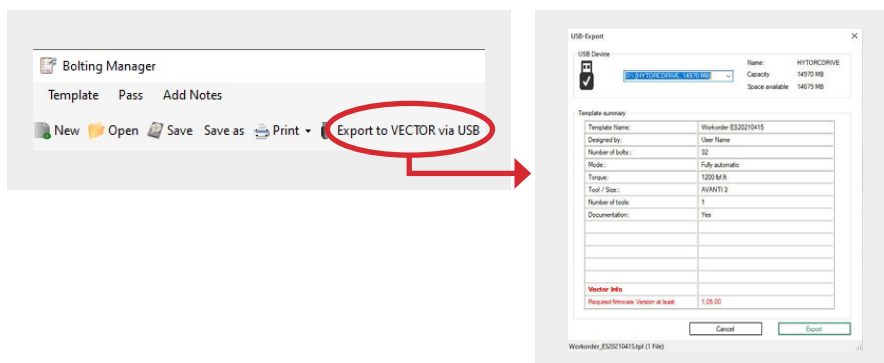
Bolting Manager

Template Pass Add Notes

New Open Save Save as Print Export to VECTOR via USB

USB-Export

USB Device

D:\ [HYTORCDRIVE, 14970 MB]

Name: HYTORCDRIVE
Capacity 14970 MB
Space available 14675 MB

Template summary

| | |
|---|---|
| Template Name: | Workorder ES20210415 |
| Designed by: | User Name |
| Number of bolts: | 32 |
| Mode: | Fully automatic |
| Torque: | 1200 lbf ft |
| Tool / Size: | AVANTI 3 |
| Number of tools: | 1 |
| Documentation: | Yes |
| | |
| | |
| | |
| | |
| | |
| | |
| Vector Info | |
| Required firmware Version at least | 1.05.00 |

Cancel Export

Workorder_ES20210415.tpl (1 File)